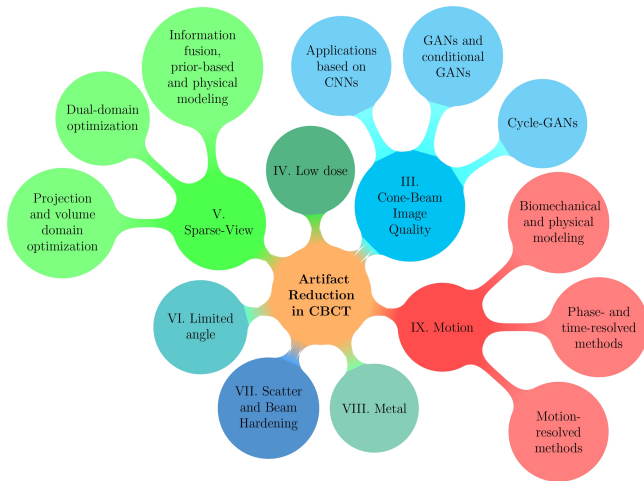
Information fusion, prior-based and physical modeling

Dual-domain optimization

Projection and volume domain optimization

V. Sparse-View

IV. Low dose

Applications based on CNNs

GANs and conditional GANs

Cycle-GANs

III. Cone-Beam Image Quality

Biomechanical and physical modeling

Phase- and time-resolved methods

Motion-resolved methods

IX. Motion

Artifact Reduction in CBCT

VI. Limited angle

VII. Scatter and Beam Hardening

VIII. Metal